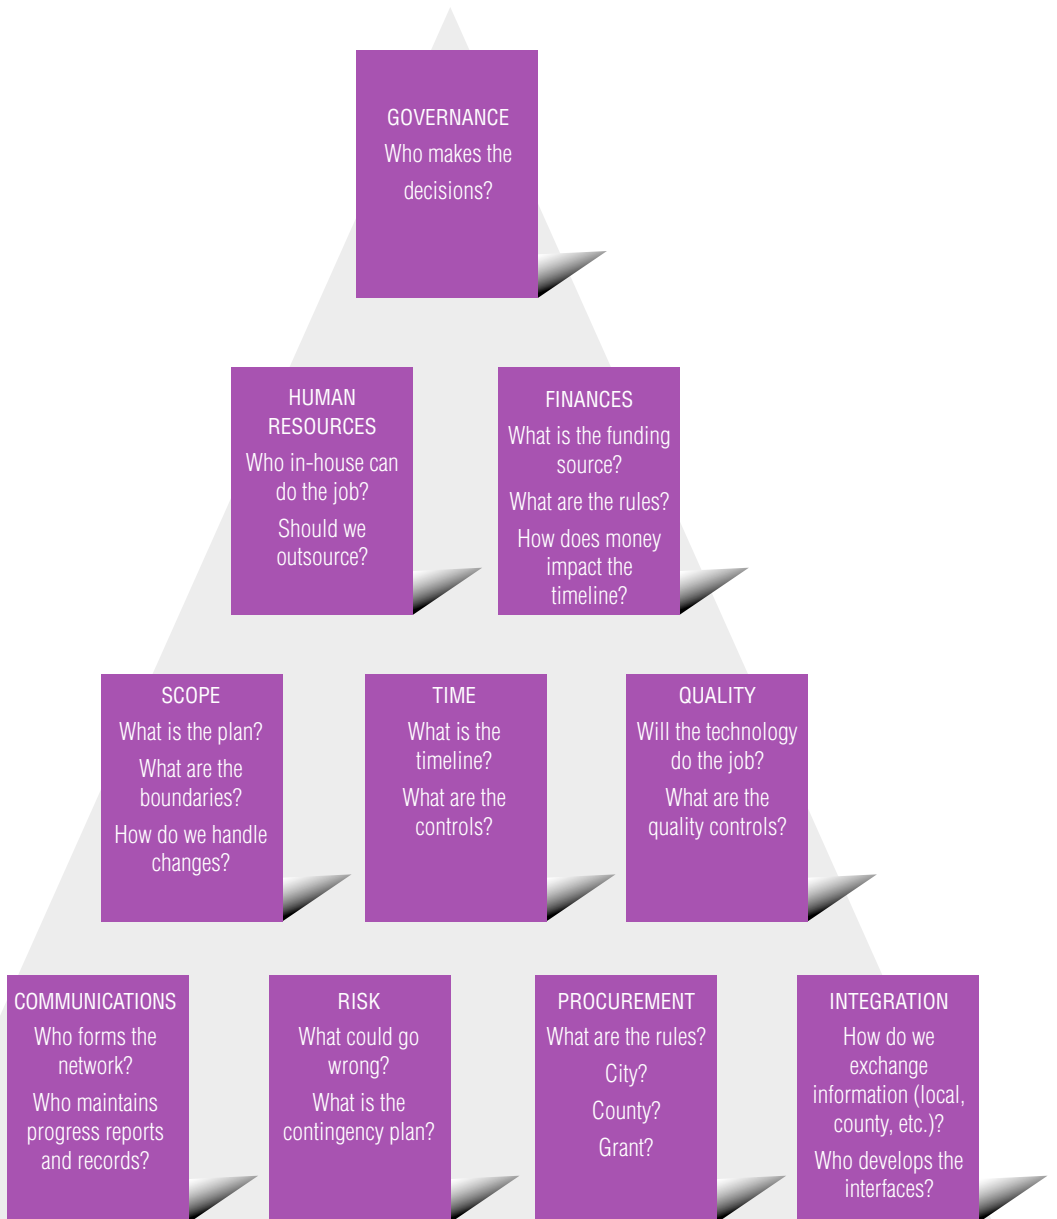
GOVERNANCE
Who makes the decisions?

HUMAN RESOURCES
Who in-house can do the job?
Should we outsource?

FINANCES
What is the funding source?
What are the rules?
How does money impact the timeline?

SCOPE
What is the plan?
What are the boundaries?
How do we handle changes?

TIME
What is the timeline?
What are the controls?

QUALITY
Will the technology do the job?
What are the quality controls?

COMMUNICATIONS
Who forms the network?
Who maintains progress reports and records?

RISK
What could go wrong?
What is the contingency plan?

PROCUREMENT
What are the rules?
City?
County?
Grant?

INTEGRATION
How do we exchange information (local, county, etc.)?
Who develops the interfaces?